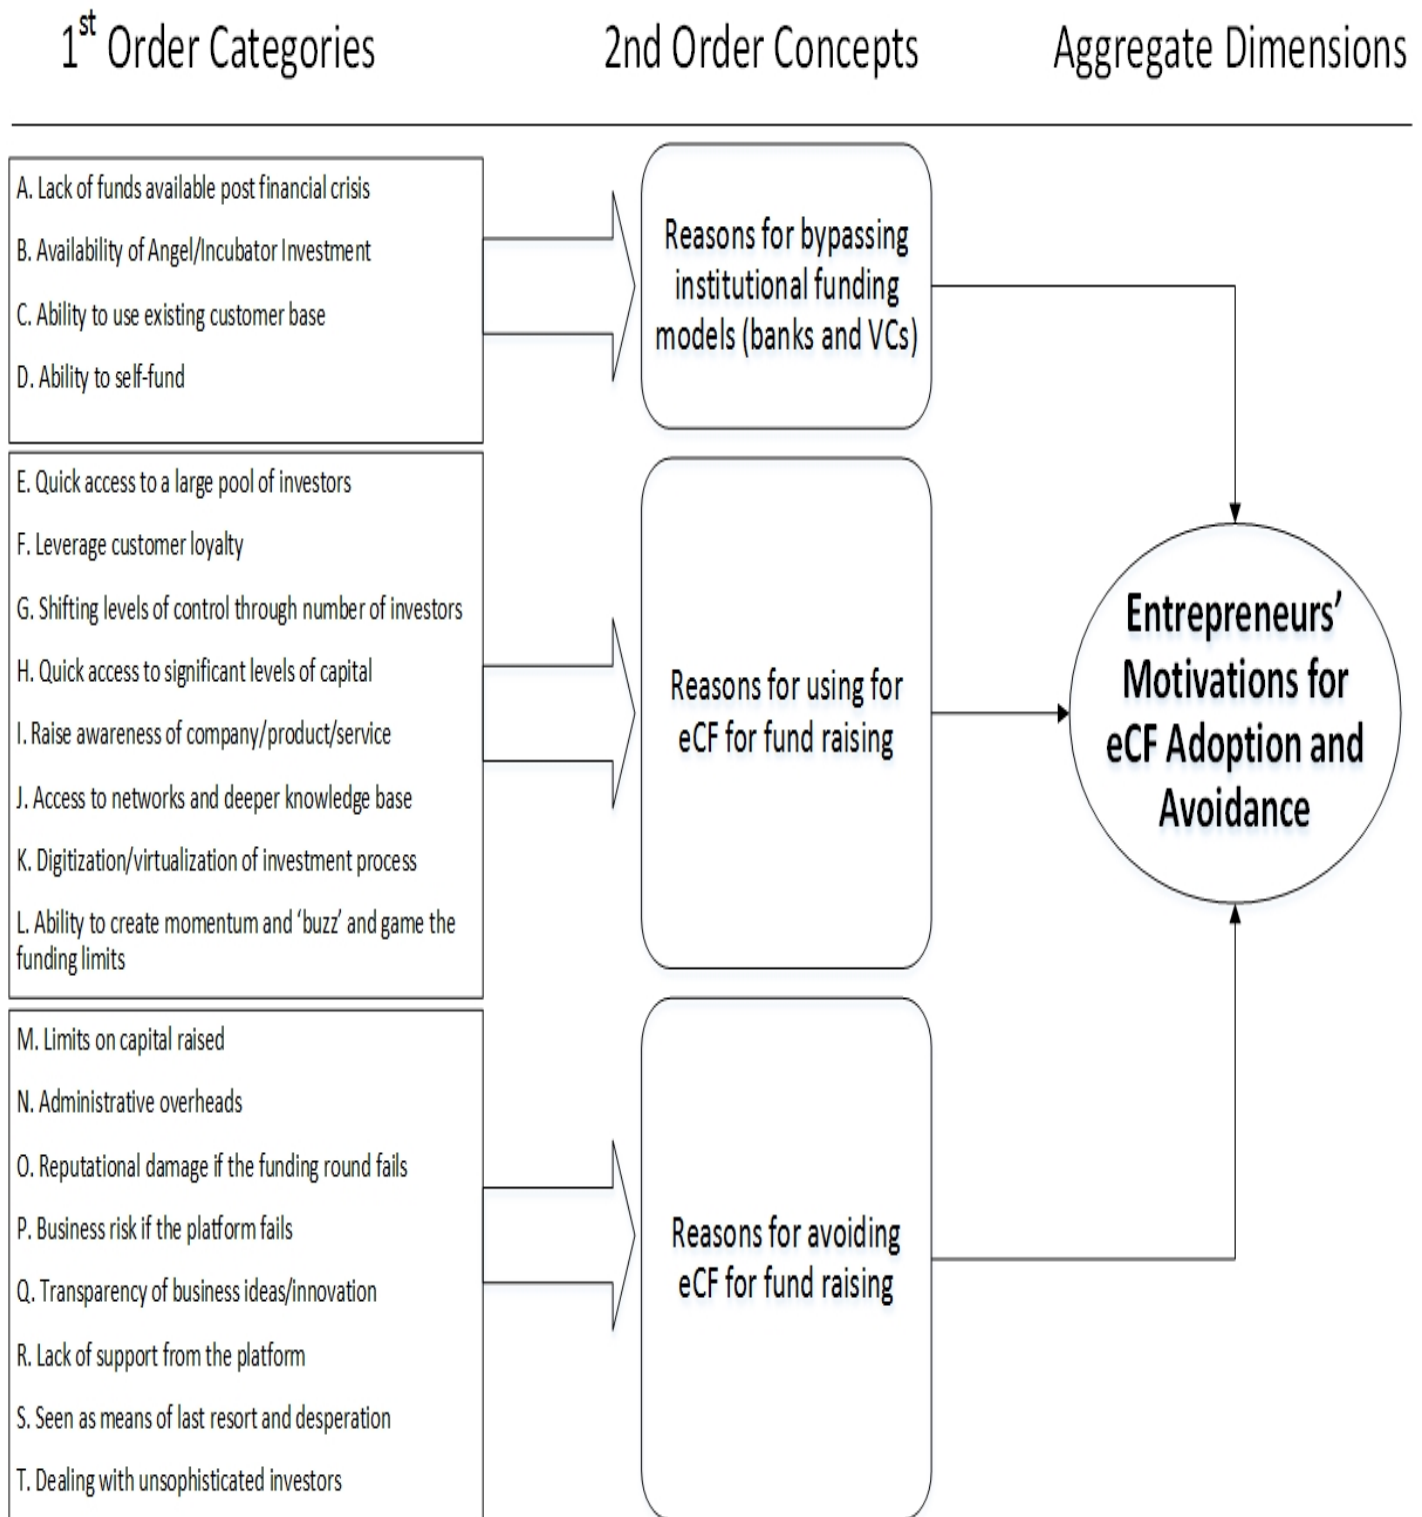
1$^{st}$ Order Categories

2nd Order Concepts

Aggregate Dimensions

A. Lack of funds available post financial crisis

B. Availability of Angel/Incubator Investment

C. Ability to use existing customer base

D. Ability to self-fund

Reasons for bypassing institutional funding models (banks and VCs)

E. Quick access to a large pool of investors

F. Leverage customer loyalty

G. Shifting levels of control through number of investors

H. Quick access to significant levels of capital

I. Raise awareness of company/product/service

J. Access to networks and deeper knowledge base

K. Digitization/virtualization of investment process

L. Ability to create momentum and 'buzz' and game the funding limits

Reasons for using for eCF for fund raising

Entrepreneurs' Motivations for eCF Adoption and Avoidance

M. Limits on capital raised

N. Administrative overheads

O. Reputational damage if the funding round fails

P. Business risk if the platform fails

Q. Transparency of business ideas/innovation

R. Lack of support from the platform

S. Seen as means of last resort and desperation

T. Dealing with unsophisticated investors

Reasons for avoiding eCF for fund raising